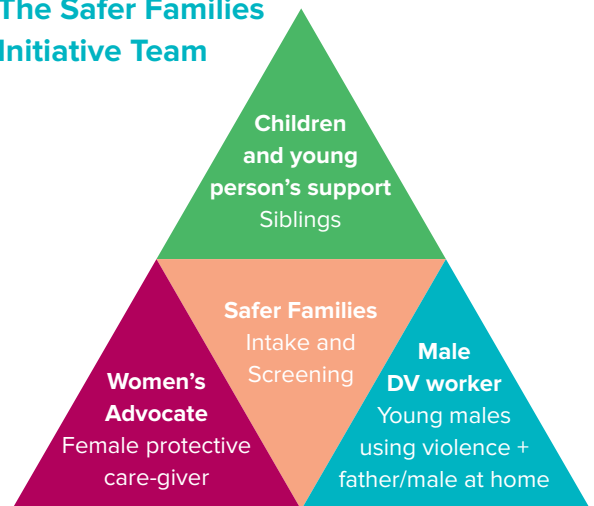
The Safer Families Initiative Team

Children and young person's support
Siblings

Safer Families
Intake and Screening

Women's Advocate
Female protective care-giver

Male DV worker
Young males using violence + father/male at home